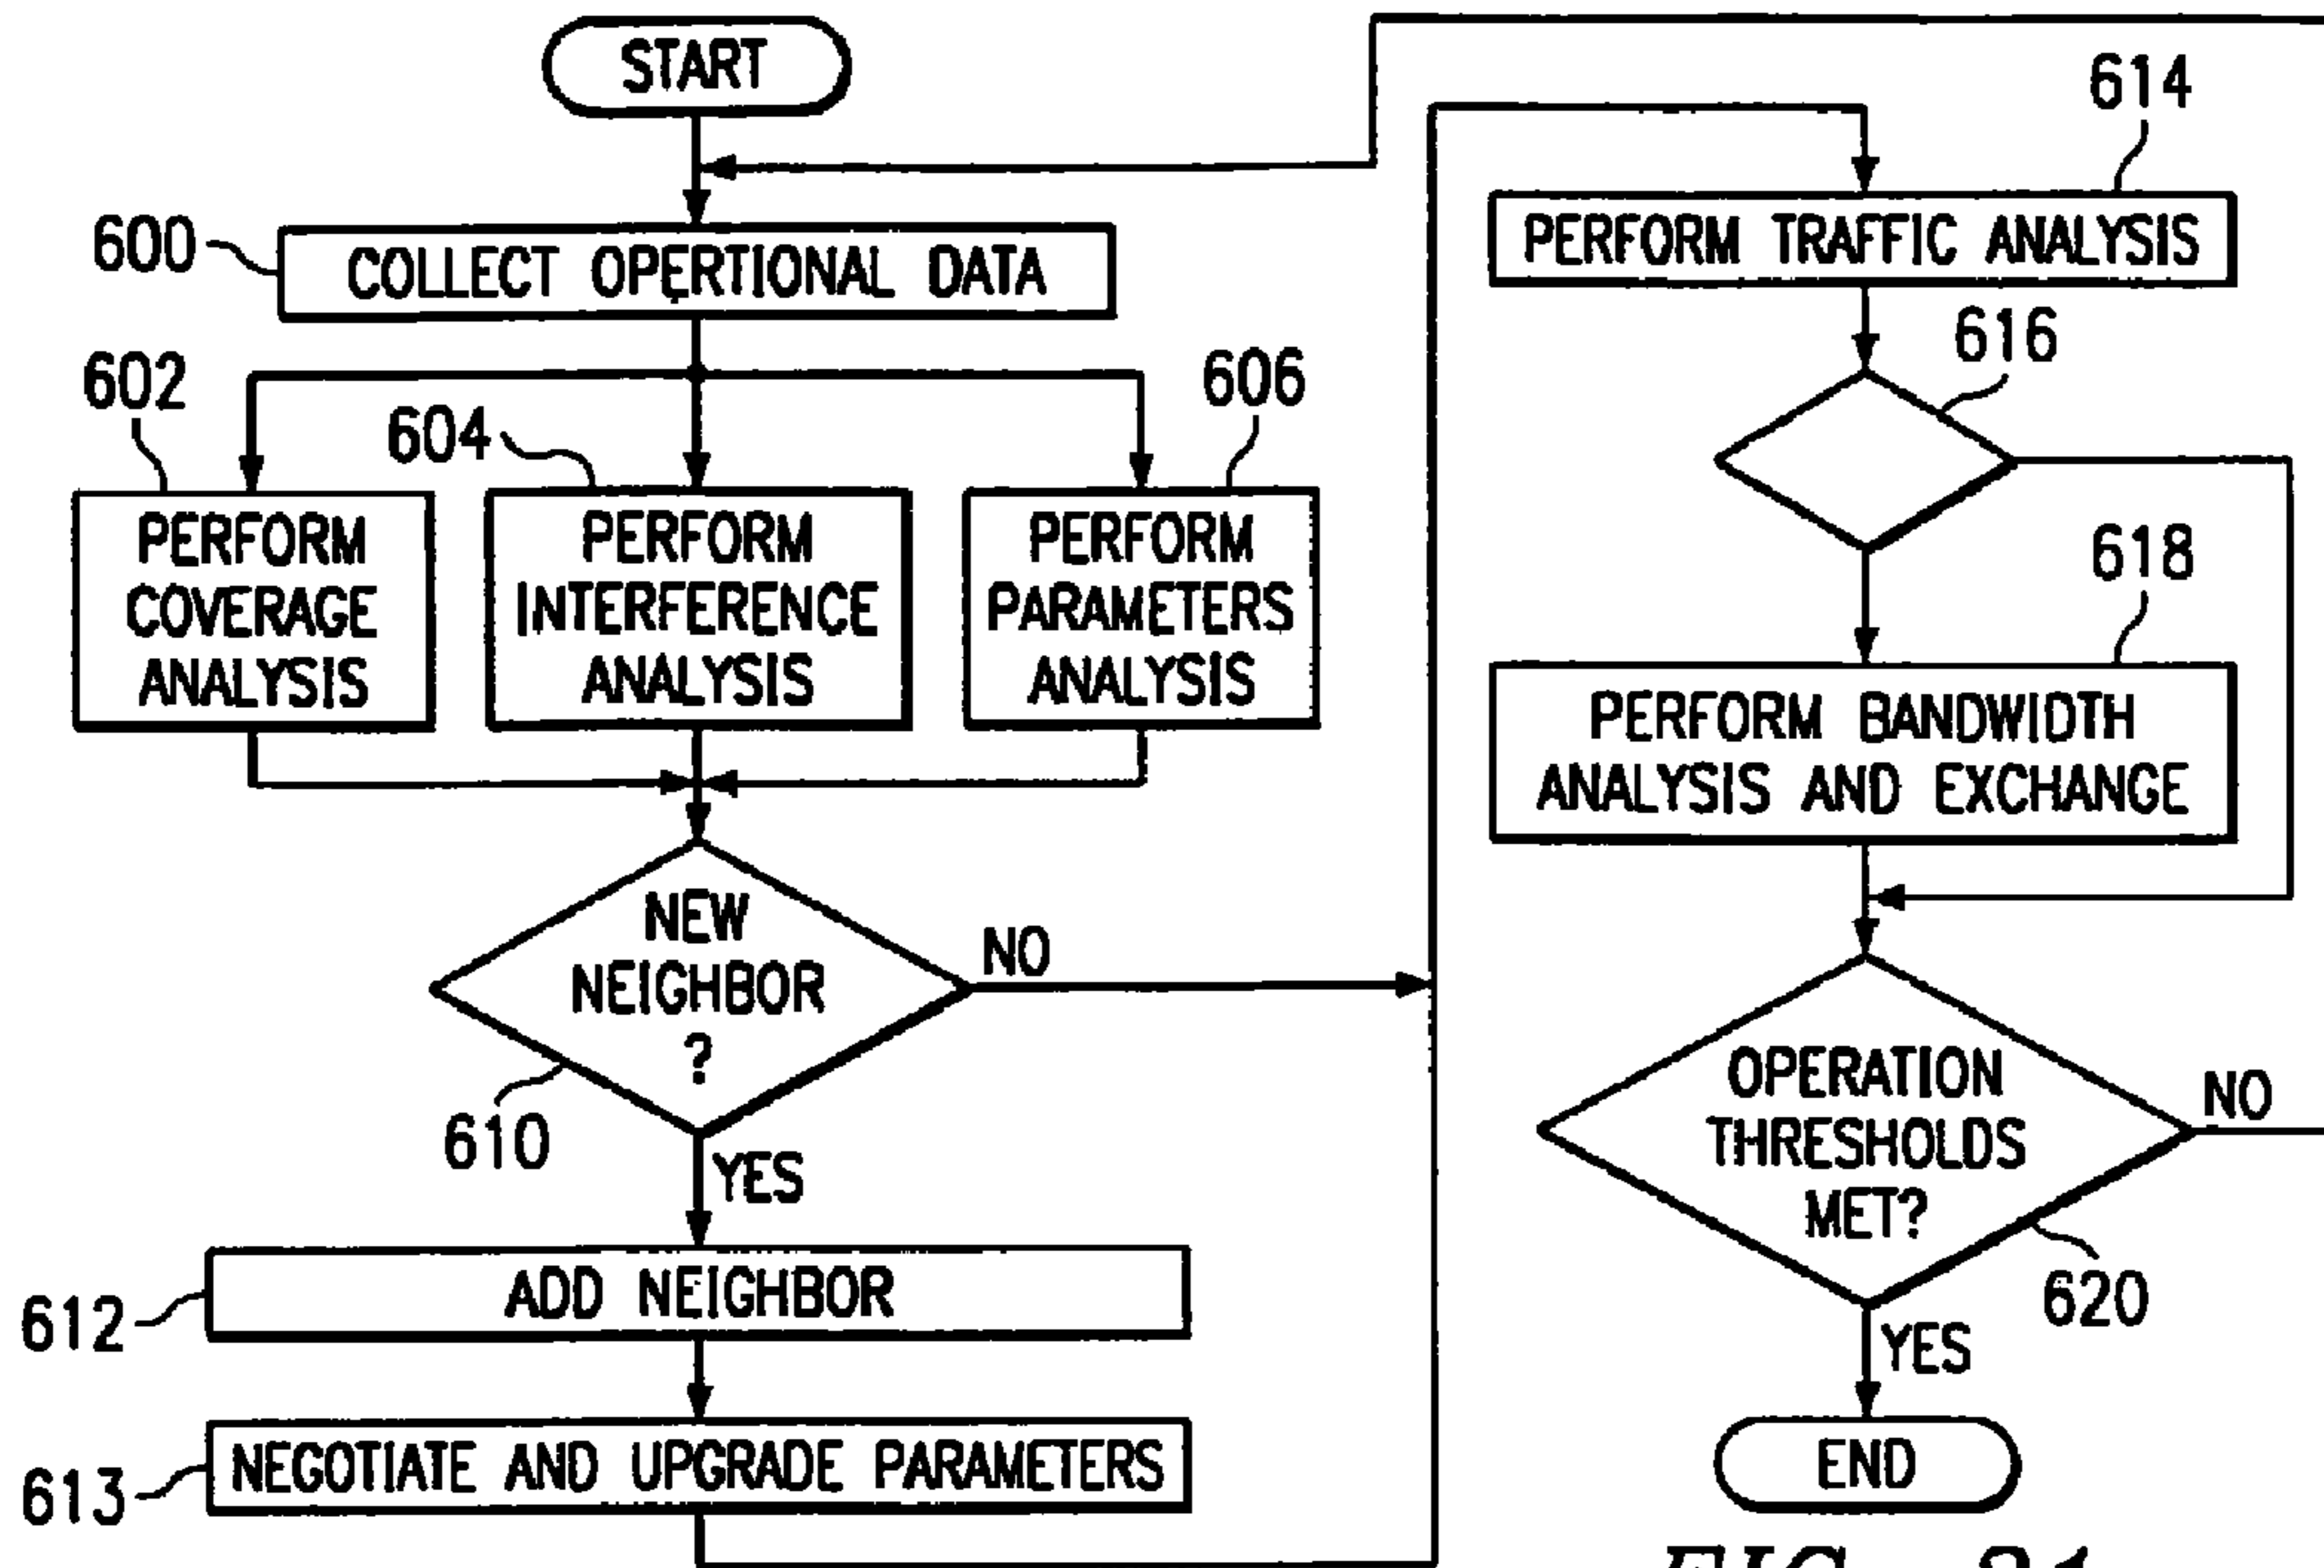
START

600 COLLECT OPERTIONAL DATA

602 PERFORM COVERAGE ANALYSIS

604 PERFORM INTERFERENCE ANALYSIS

606 PERFORM PARAMETERS ANALYSIS

NEW NEIGHBOR ?

610

NO

YES

612 ADD NEIGHBOR

613 NEGOTIATE AND UPGRADE PARAMETERS

614 PERFORM TRAFFIC ANALYSIS

616

618 PERFORM BANDWIDTH ANALYSIS AND EXCHANGE

OPERATION THRESHOLDS MET?

NO

620

YES

END

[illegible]